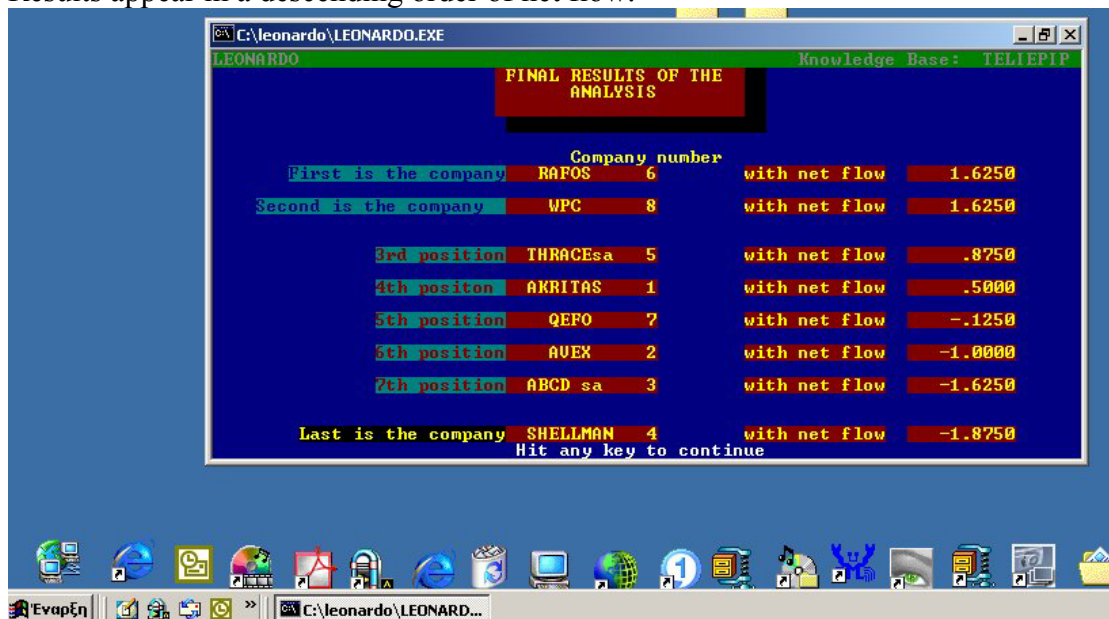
Results appear in a descending order of net flow.

C:\leonardo\LEONARDO.EXE

LEONARDO Knowledge Base: TELIEPIP

FINAL RESULTS OF THE ANALYSIS

Company number

| | | | | |
|---|---|---|---|---|
| First is the company | RAFOS | 6 | with net flow | 1.6250 |
| Second is the company | WPC | 8 | with net flow | 1.6250 |
| 3rd position | THRACEsa | 5 | with net flow | .8750 |
| 4th positon | AKRITAS | 1 | with net flow | .5000 |
| 5th position | QEFO | 7 | with net flow | -.1250 |
| 6th position | AVEX | 2 | with net flow | -1.0000 |
| 7th position | ABCD sa | 3 | with net flow | -1.6250 |
| Last is the company | SHELLMAN | 4 | with net flow | -1.8750 |

Hit any key to continue

Έναρξη C:\leonardo\LEONARD...